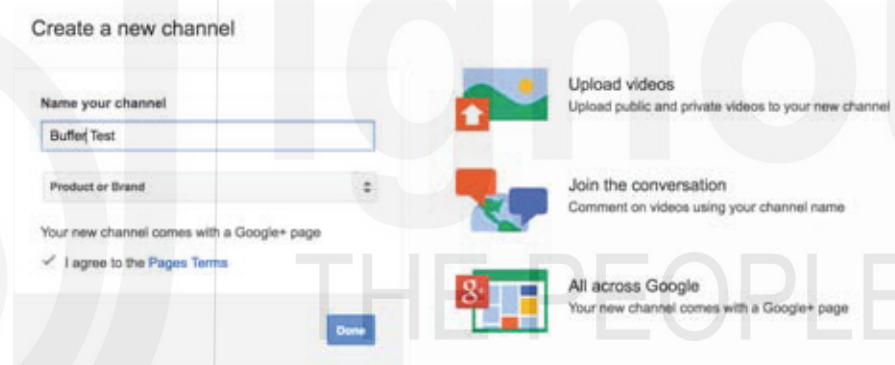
Create a new channel

Name your channel

Buffer Test

Product or Brand

Your new channel comes with a Google+ page

✓ I agree to the Pages Terms

Done

Upload videos
Upload public and private videos to your new channel

Join the conversation
Comment on videos using your channel name

All across Google
Your new channel comes with a Google+ page

ignou
THE PEOPLE